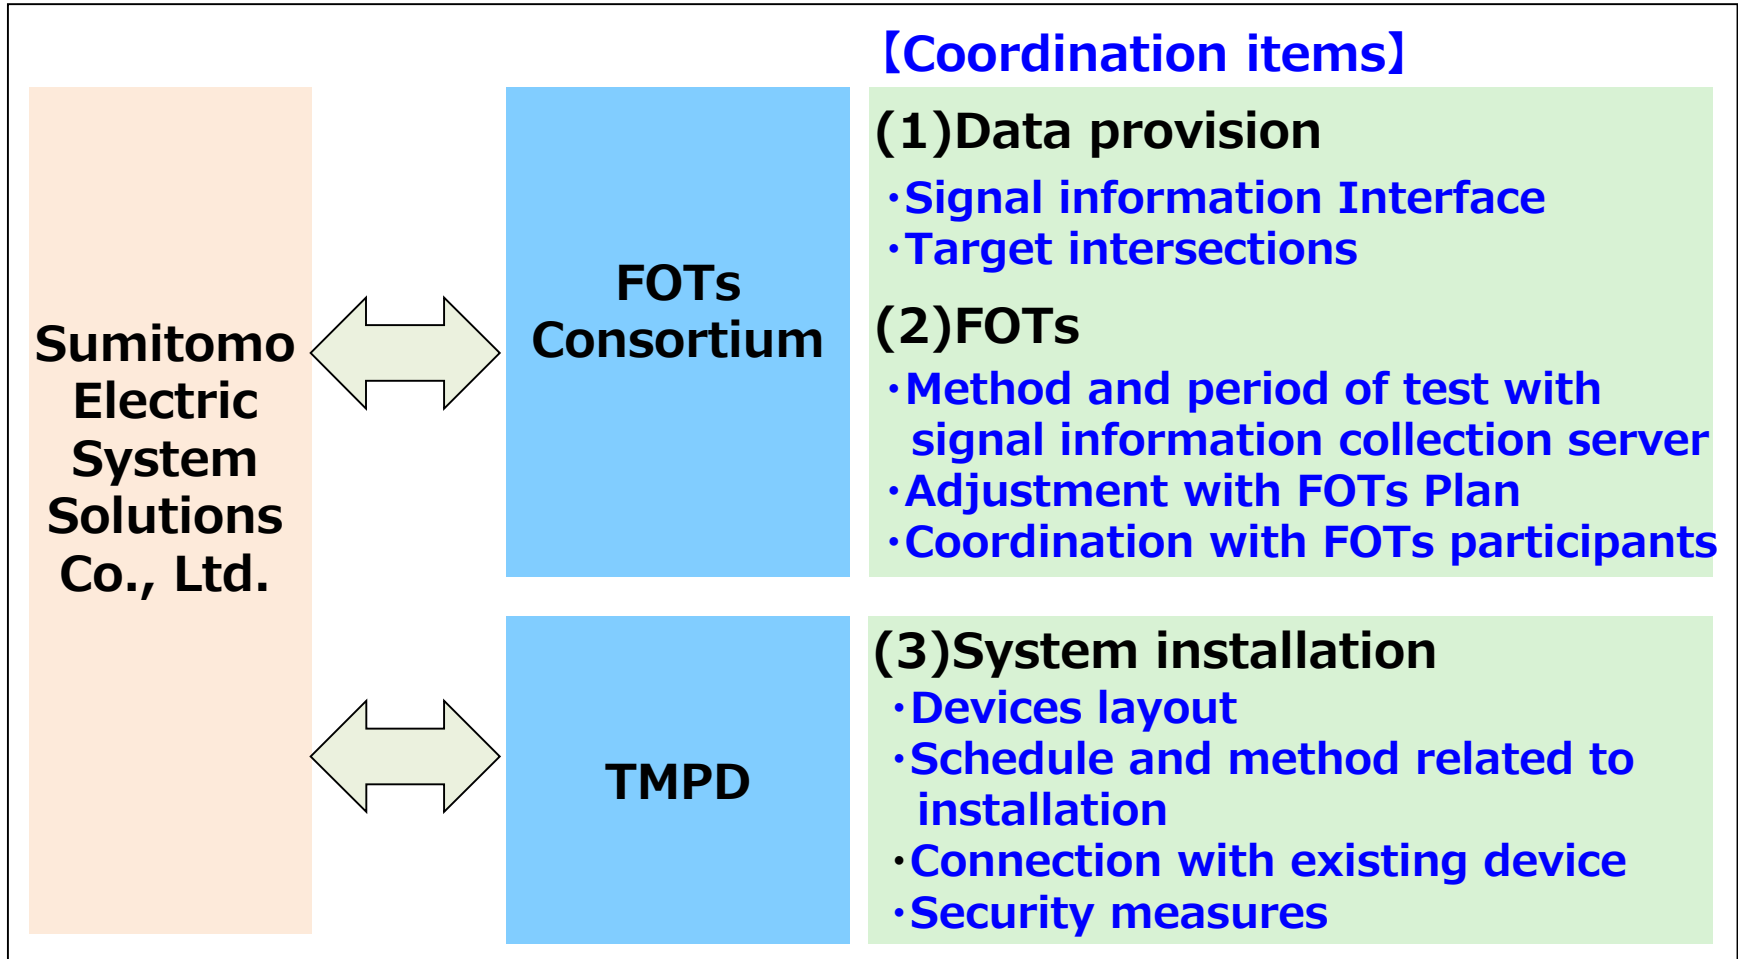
【Coordination items】

Sumitomo Electric System Solutions Co., Ltd.

FOTs Consortium

(1)Data provision
・Signal information Interface
・Target intersections

(2)FOTs
・Method and period of test with signal information collection server
・Adjustment with FOTs Plan
・Coordination with FOTs participants

TMPD

(3)System installation
・Devices layout
・Schedule and method related to installation
・Connection with existing device
・Security measures